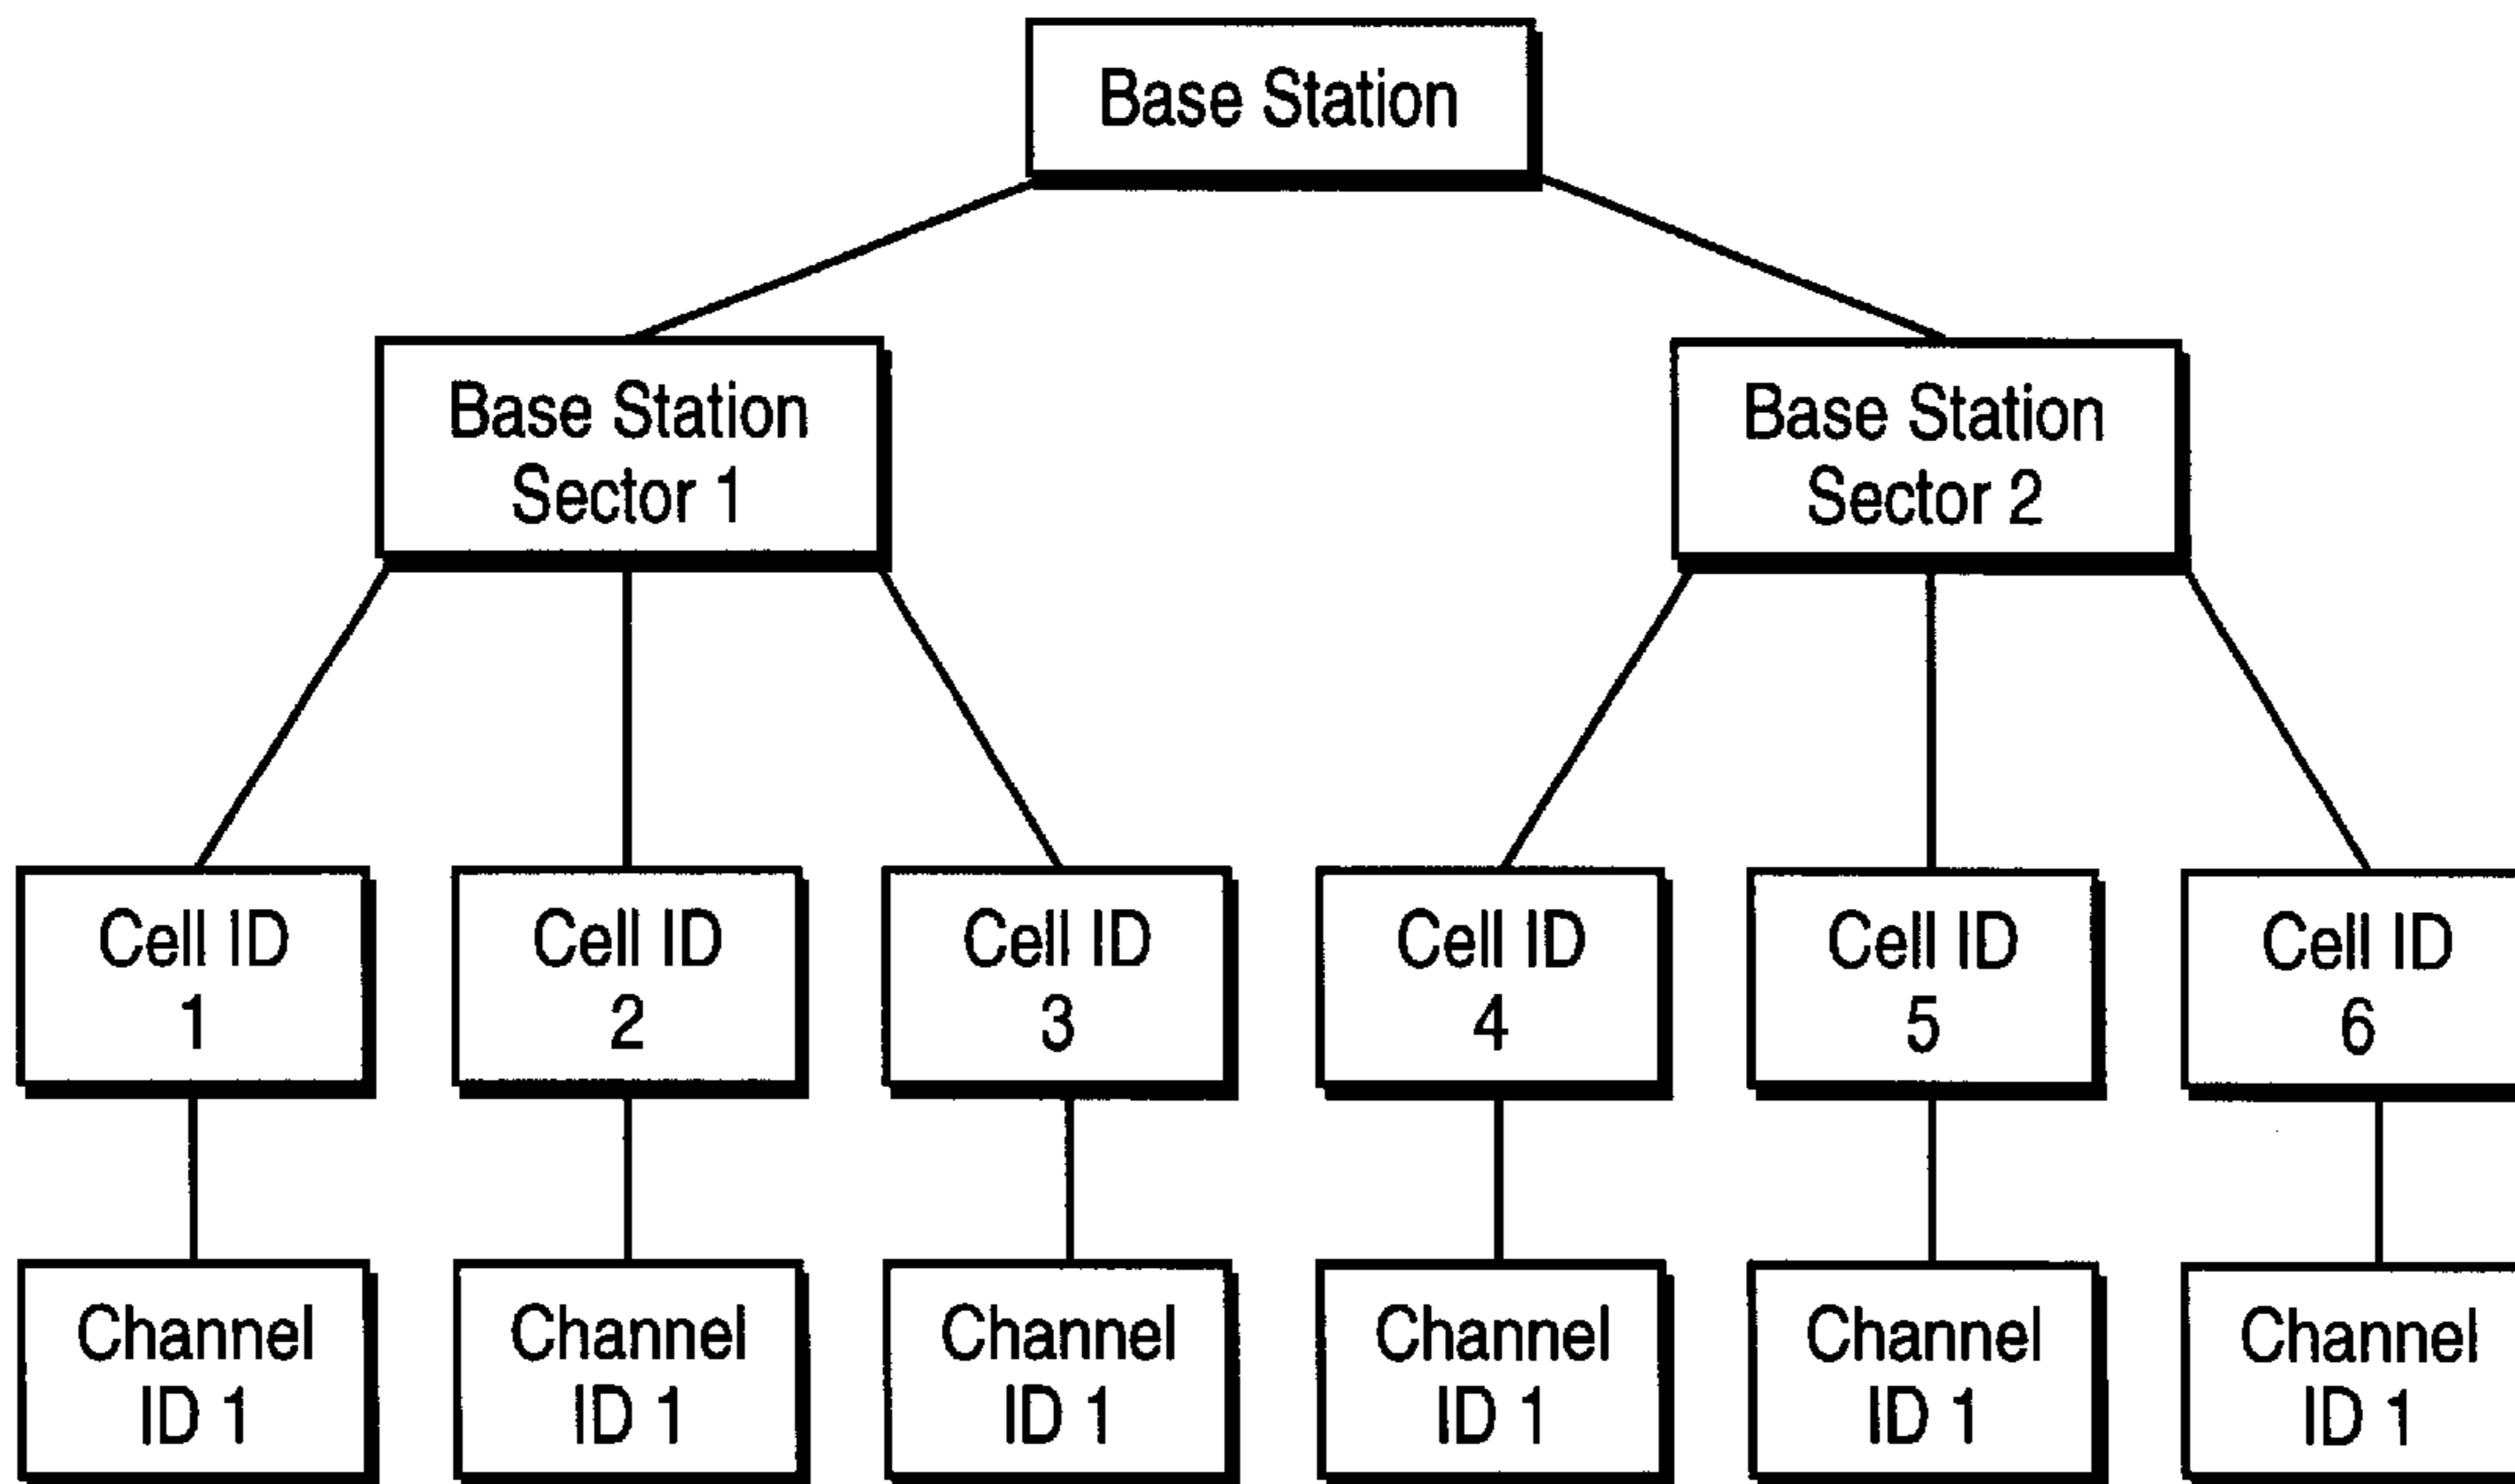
Base Station

Base Station Sector 1

Base Station Sector 2

Cell ID 1

Cell ID 2

Cell ID 3

Cell ID 4

Cell ID 5

Cell ID 6

Channel ID 1

Channel ID 1

Channel ID 1

Channel ID 1

Channel ID 1

Channel ID 1